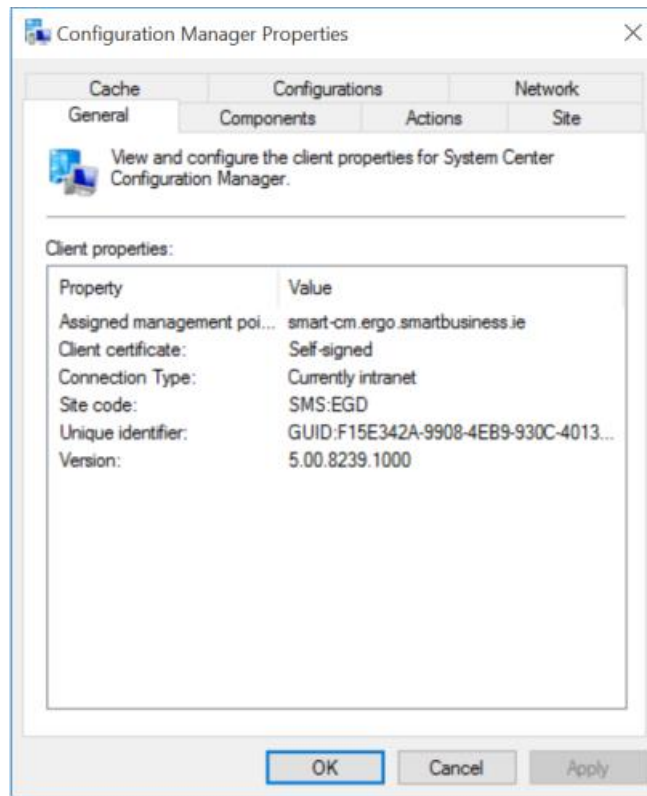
Configuration Manager Properties

Cache | Configurations | Network
General | Components | Actions | Site

View and configure the client properties for System Center Configuration Manager.

Client properties:

| Property | Value |
|---|---|
| Assigned management poi... | smart-cm.ergo.smartbusiness.ie |
| Client certificate: | Self-signed |
| Connection Type: | Currently intranet |
| Site code: | SMS:EGD |
| Unique identifier: | GUID:F15E342A-9908-4EB9-930C-4013... |
| Version: | 5.00.8239.1000 |

OK | Cancel | Apply